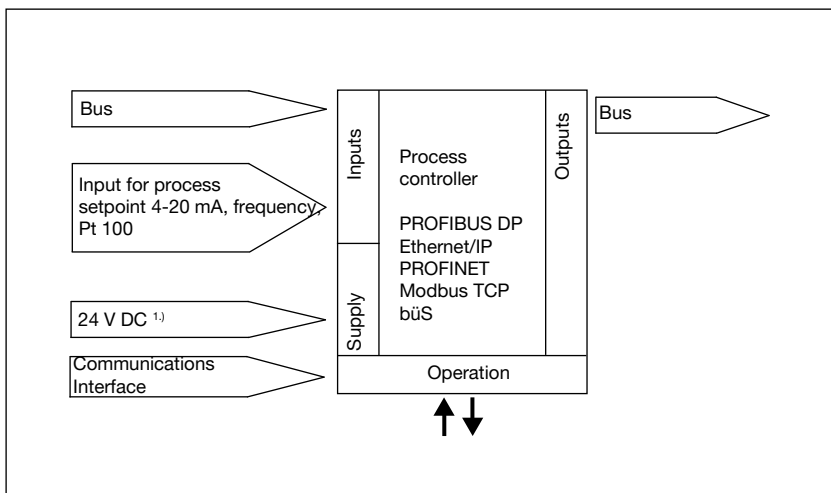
Bus

Input for process setpoint 4-20 mA, frequency, Pt 100

24 V DC $^{1.)}$

Communications Interface

Inputs

Supply

Process controller

PROFIBUS DP
Ethernet/IP
PROFINET
Modbus TCP
büS

Outputs

Operation

Bus